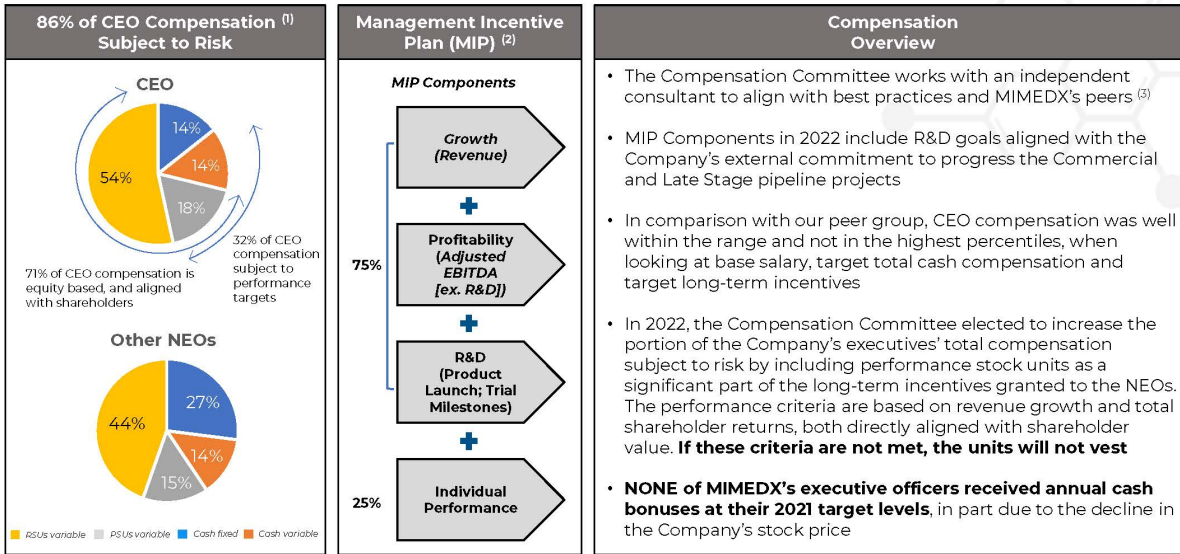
86% of CEO Compensation $^{(1)}$ Subject to Risk

CEO

54%

14%

14%

18%

71% of CEO compensation is equity based, and aligned with shareholders

32% of CEO compensation subject to performance targets

Other NEOs

44%

27%

14%

15%

RSUs variable PSUs variable Cash fixed Cash variable

Management Incentive Plan (MIP) $^{(2)}$

MIP Components

Growth (Revenue)

Profitability (Adjusted EBITDA [ex. R&D])

R&D (Product Launch; Trial Milestones)

75%

Individual Performance

25%

Compensation Overview

• The Compensation Committee works with an independent consultant to align with best practices and MIMEDX's peers $^{(3)}$

• MIP Components in 2022 include R&D goals aligned with the Company's external commitment to progress the Commercial and Late Stage pipeline projects

• In comparison with our peer group, CEO compensation was well within the range and not in the highest percentiles, when looking at base salary, target total cash compensation and target long-term incentives

• In 2022, the Compensation Committee elected to increase the portion of the Company's executives' total compensation subject to risk by including performance stock units as a significant part of the long-term incentives granted to the NEOs. The performance criteria are based on revenue growth and total shareholder returns, both directly aligned with shareholder value. If these criteria are not met, the units will not vest

• NONE of MIMEDX's executive officers received annual cash bonuses at their 2021 target levels, in part due to the decline in the Company's stock price